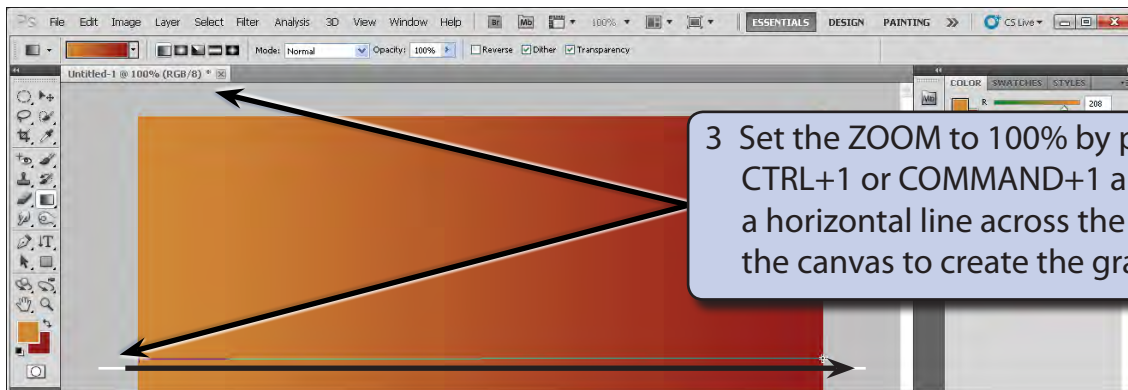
PS File Edit Image Layer Select Filter Analysis 3D View Window Help Br Mb 100% ESSENTIALS DESIGN PAINTING >> CS Live

Mode: Normal Opacity: 100% Reverse Dither Transparency

Untitled-1 @ 100% (RGB/8) *

COLOR SWATCHES STYLES

R 208

3 Set the ZOOM to 100% by p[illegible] CTRL+1 or COMMAND+1 a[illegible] a horizontal line across the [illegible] the canvas to create the gra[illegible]